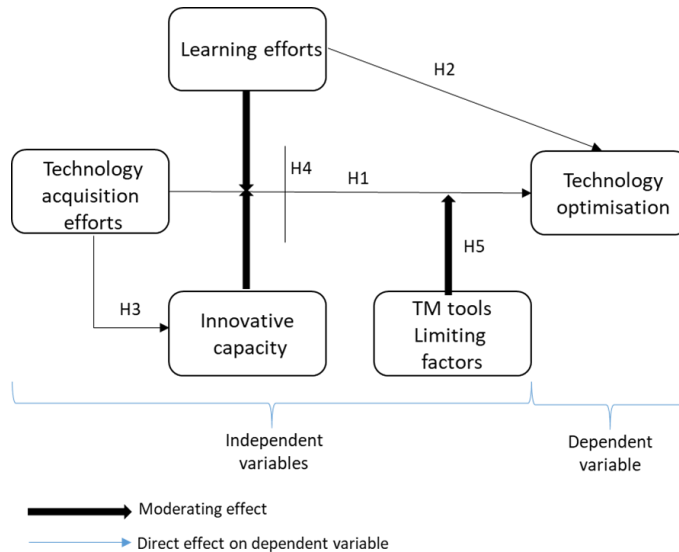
Learning efforts

H2

Technology acquisition efforts

H4

H1

Technology optimisation

H5

H3

Innovative capacity

TM tools Limiting factors

Independent variables

Dependent variable

Moderating effect

Direct effect on dependent variable